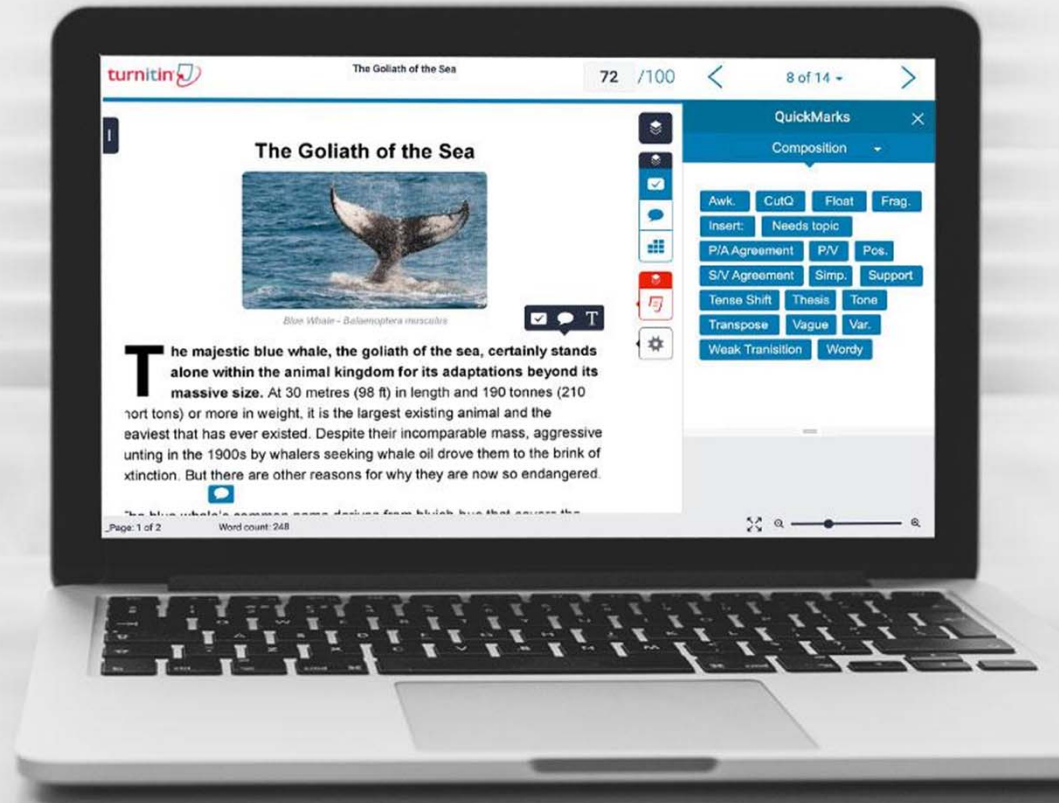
turnitin

The Goliath of the Sea

72 /100

8 of 14

QuickMarks

Composition

Awk. CutQ Float Frag. Insert: Needs topic P/A Agreement P/V Pos. S/V Agreement Simp. Support Tense Shift Thesis Tone Transpose Vague Var. Weak Tranisition Wordy

The Goliath of the Sea

Blue Whale - Balaenoptera musculus

The majestic blue whale, the goliath of the sea, certainly stands alone within the animal kingdom for its adaptations beyond its massive size. At 30 metres (98 ft) in length and 190 tonnes (210 hort tons) or more in weight, it is the largest existing animal and the eaviest that has ever existed. Despite their incomparable mass, aggressive unting in the 1900s by whalers seeking whale oil drove them to the brink of xtinction. But there are other reasons for why they are now so endangered.

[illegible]

Page: 1 of 2 Word count: 248